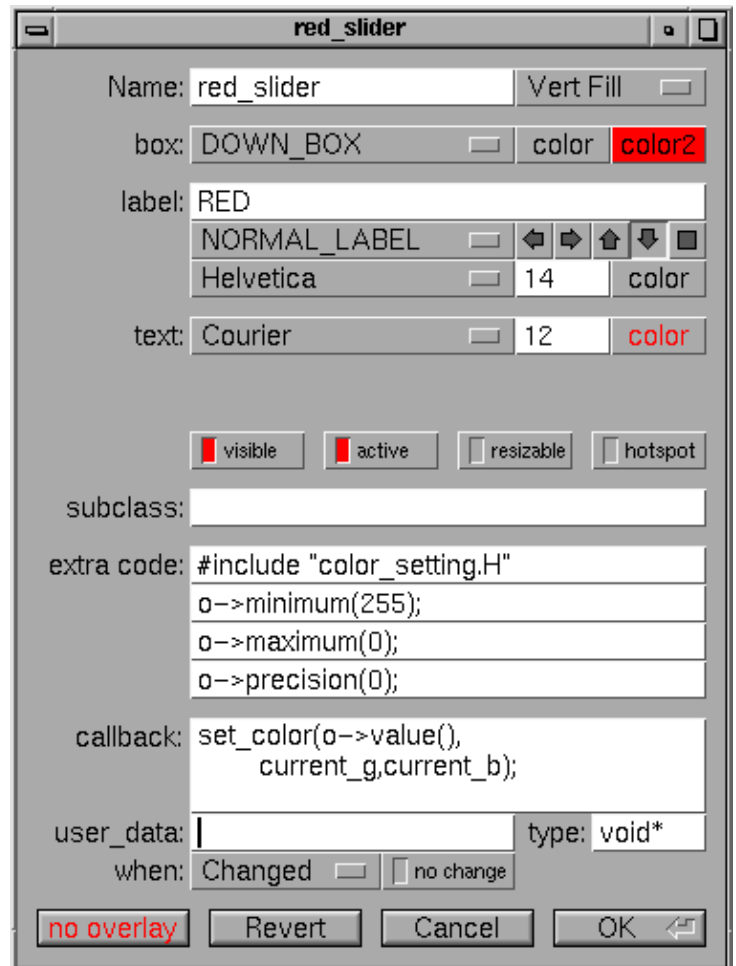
red_slider

Name: red_slider
Vert Fill

box: DOWN_BOX
color
color2

label: RED
NORMAL_LABEL
Helvetica
14
color

text: Courier
12
color

visible
active
resizable
hotspot

subclass:

extra code: #include "color_setting.H"
o−>minimum(255);
o−>maximum(0);
o−>precision(0);

callback: set_color(o−>value(), current_g,current_b);

user_data:
type: void*

when: Changed
no change

no overlay
Revert
Cancel
OK